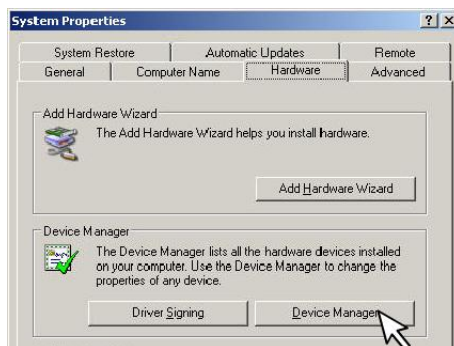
System Properties

?
X

System Restore
Automatic Updates
Remote
General
Computer Name
Hardware
Advanced

Add Hardware Wizard

The Add Hardware Wizard helps you install hardware.

Add Hardware Wizard

Device Manager

The Device Manager lists all the hardware devices installed on your computer. Use the Device Manager to change the properties of any device.

Driver Signing
Device Manager